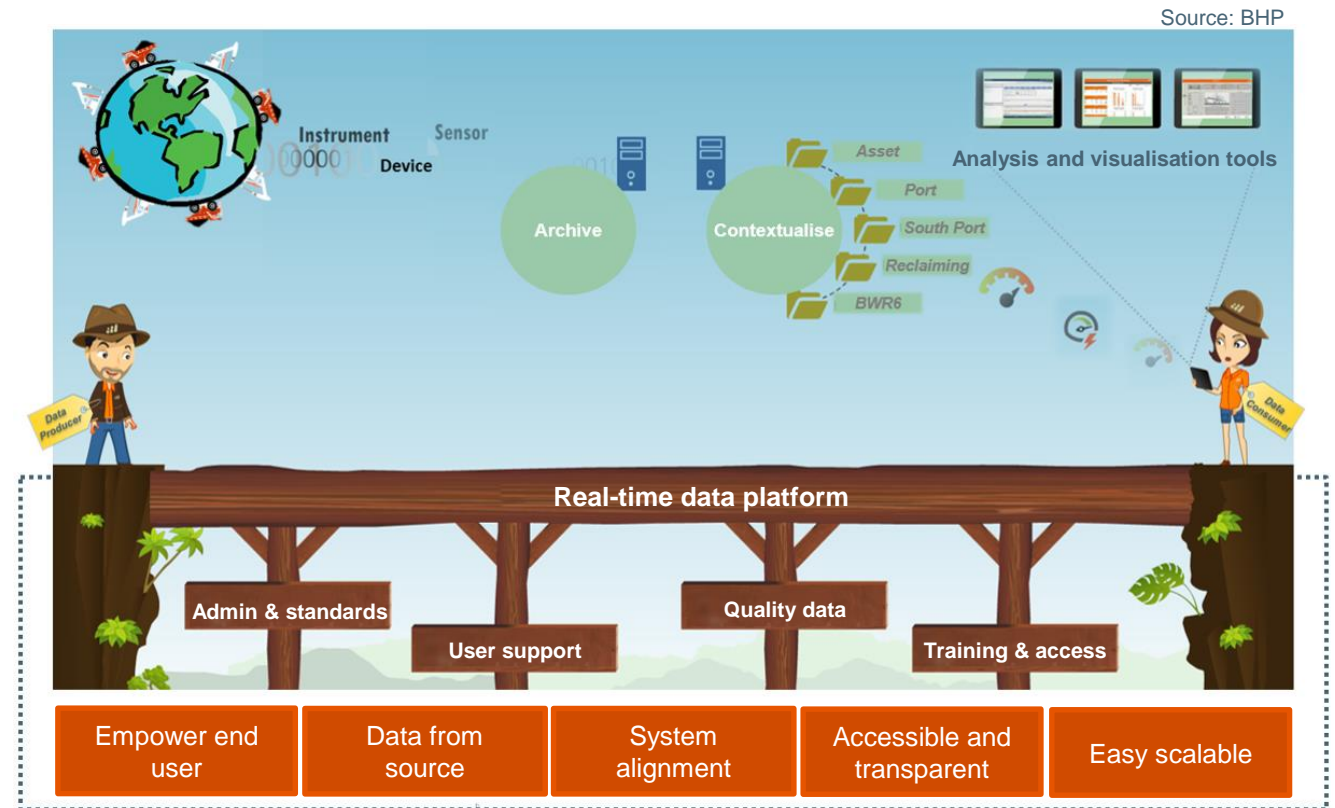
Source: BHP

Instrument
Sensor
0000
Device
Archive
Contextualise
Asset
Port
South Port
Reclaiming
BWR6
Analysis and visualisation tools
Data Producer
Data Consumer

Real-time data platform

Admin & standards
User support
Quality data
Training & access

Empower end user
Data from source
System alignment
Accessible and transparent
Easy scalable